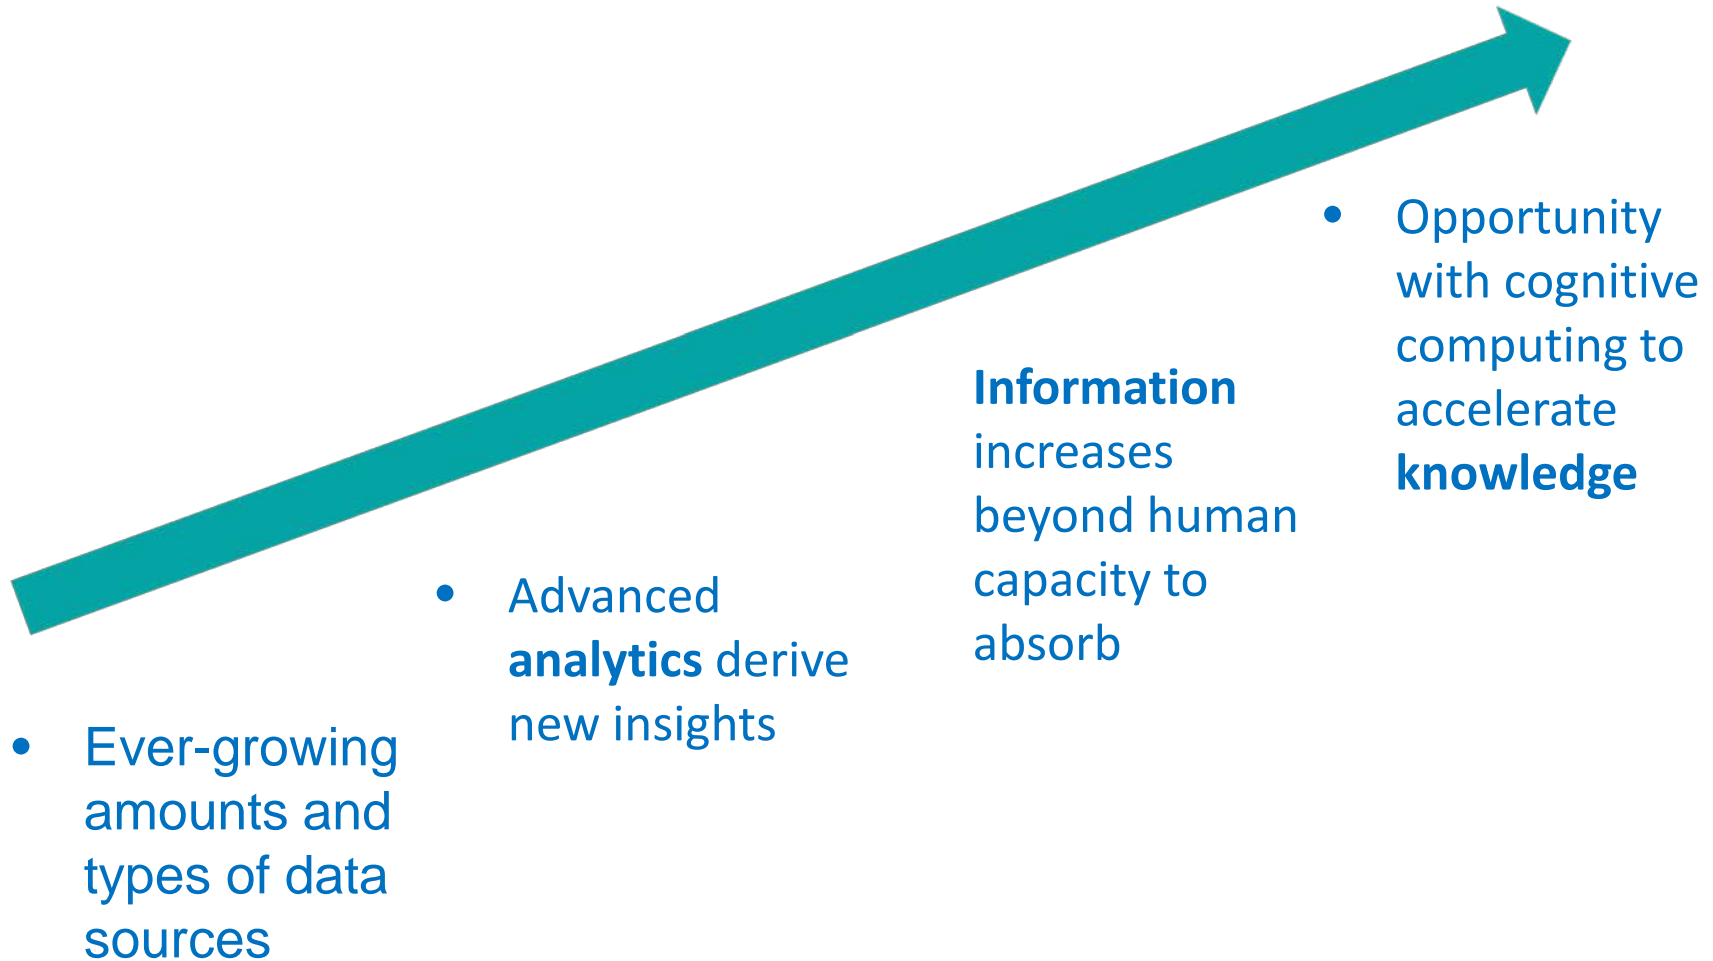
• Ever-growing amounts and types of data sources

• Advanced **analytics** derive new insights

**Information** increases beyond human capacity to absorb

• Opportunity with cognitive computing to accelerate **knowledge**